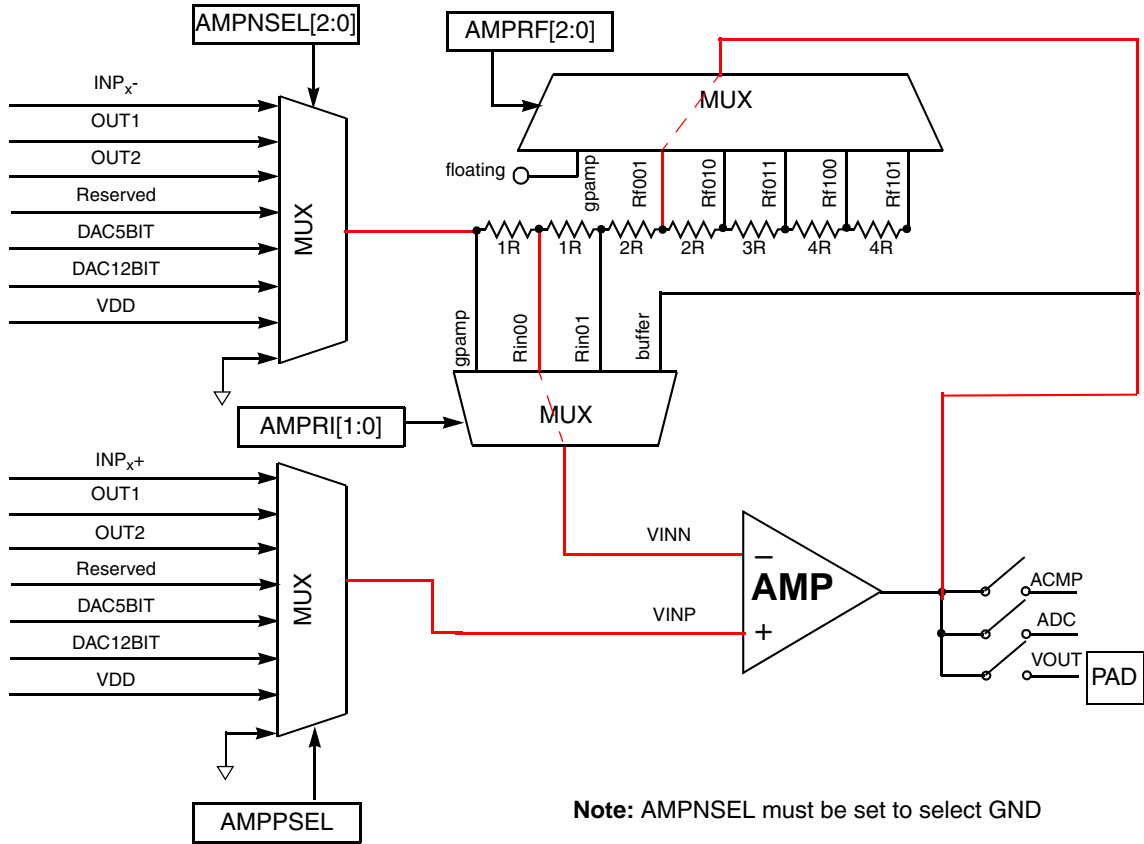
AMPNSEL[2:0]

AMPRF[2:0]

$INP_x$-
OUT1
OUT2
Reserved
DAC5BIT
DAC12BIT
VDD

MUX

MUX

floating

gpamp
Rf001
Rf010
Rf011
Rf100
Rf101

1R
1R
2R
2R
3R
4R
4R

gpamp
Rin00
Rin01
buffer

AMPRI[1:0]

MUX

$INP_x$+
OUT1
OUT2
Reserved
DAC5BIT
DAC12BIT
VDD

MUX

VINN
VINP

–
AMP
+

ACMP
ADC
VOUT
PAD

AMPPSEL

**Note:** AMPNSEL must be set to select GND